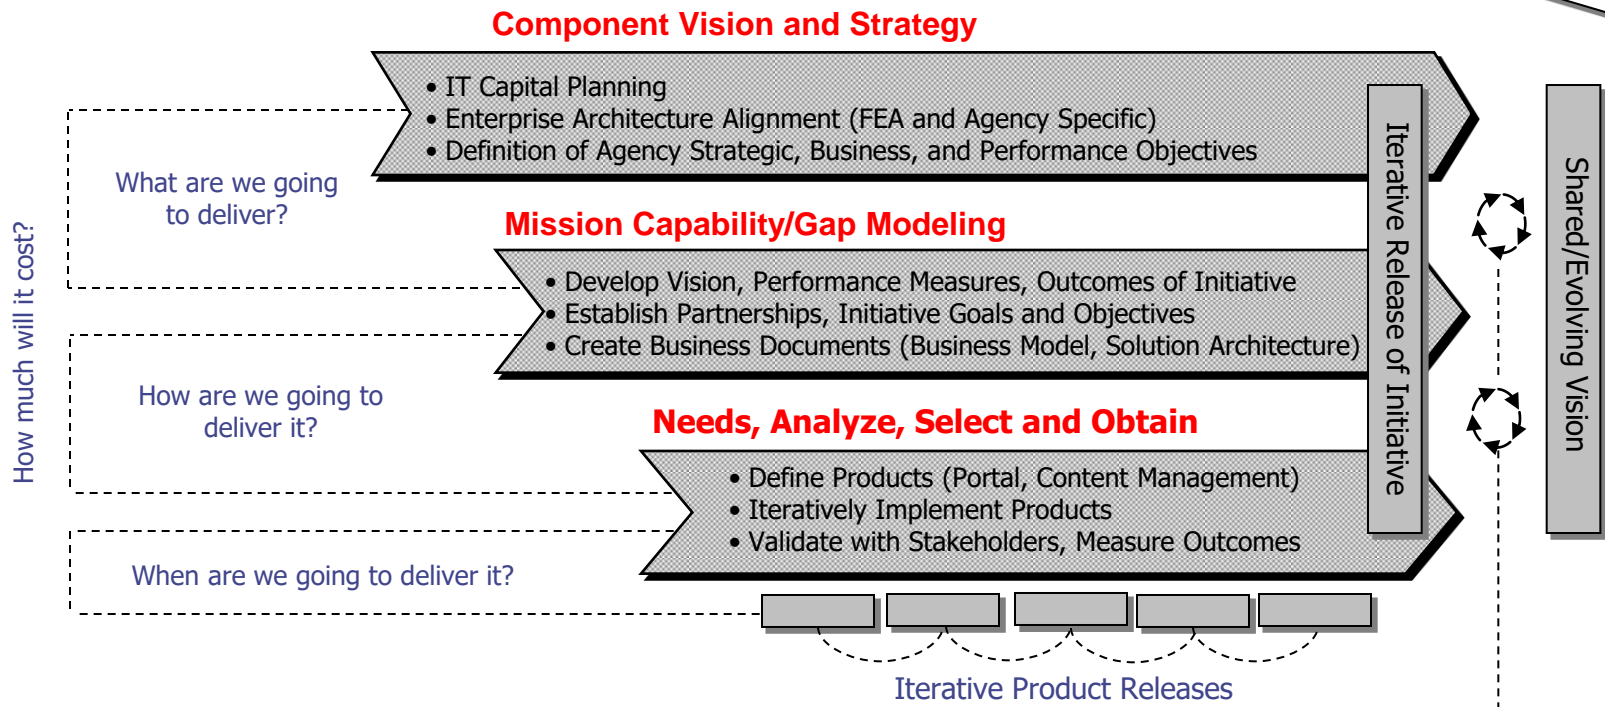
Component Vision and Strategy

• IT Capital Planning
• Enterprise Architecture Alignment (FEA and Agency Specific)
• Definition of Agency Strategic, Business, and Performance Objectives

What are we going to deliver?

Mission Capability/Gap Modeling

• Develop Vision, Performance Measures, Outcomes of Initiative
• Establish Partnerships, Initiative Goals and Objectives
• Create Business Documents (Business Model, Solution Architecture)

How much will it cost?

How are we going to deliver it?

Needs, Analyze, Select and Obtain

• Define Products (Portal, Content Management)
• Iteratively Implement Products
• Validate with Stakeholders, Measure Outcomes

When are we going to deliver it?

Iterative Release of Initiative

Shared/Evolving Vision

Iterative Product Releases